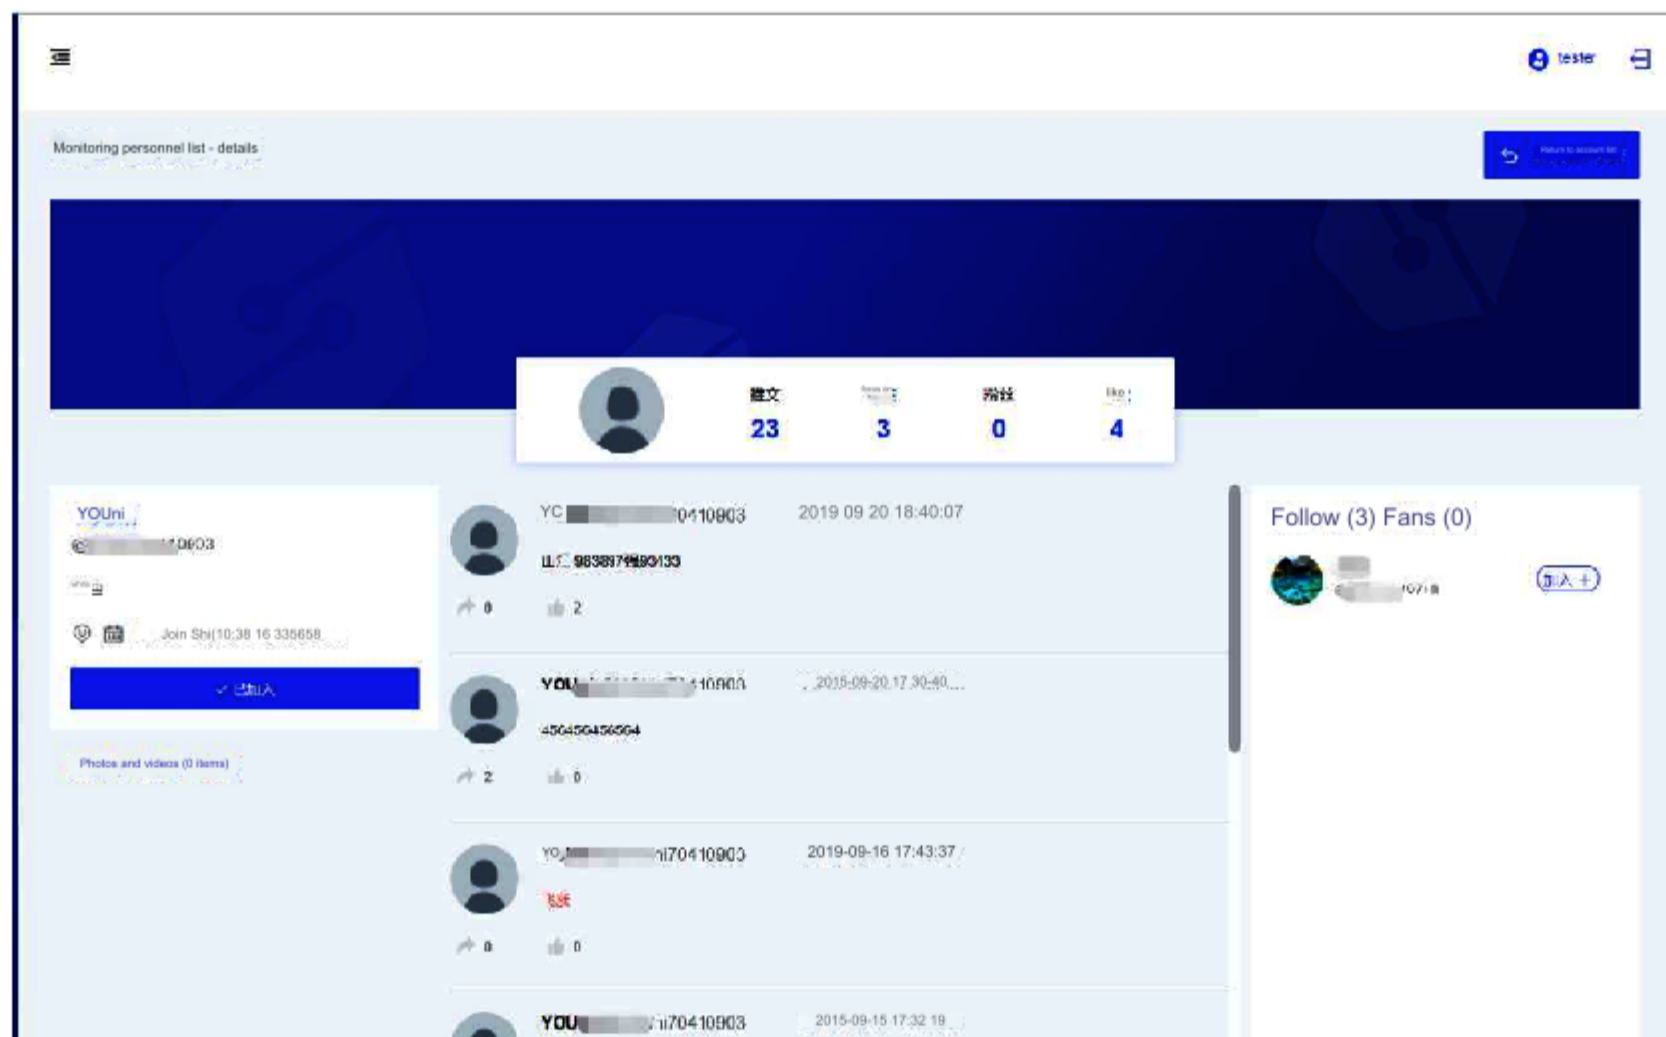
tester

Monitoring personnel list - details

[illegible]

推文
23

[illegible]
3

粉丝
0

like
4

YOUni
@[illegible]0903

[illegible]

Join Shi(10:38 16 335658

✓ 已加入

Photos and videos (0 items)

YO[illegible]0410903 2019 09 20 18:40:07

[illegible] 98389799990133

0 2

YOU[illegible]410903 2019-09-20 17:30:40

456456456564

2 0

YO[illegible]ni70410903 2019-09-16 17:43:37

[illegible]

0 0

YOU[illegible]ni70410903 2019-09-15 17:32 19

Follow (3) Fans (0)

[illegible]

加入 +